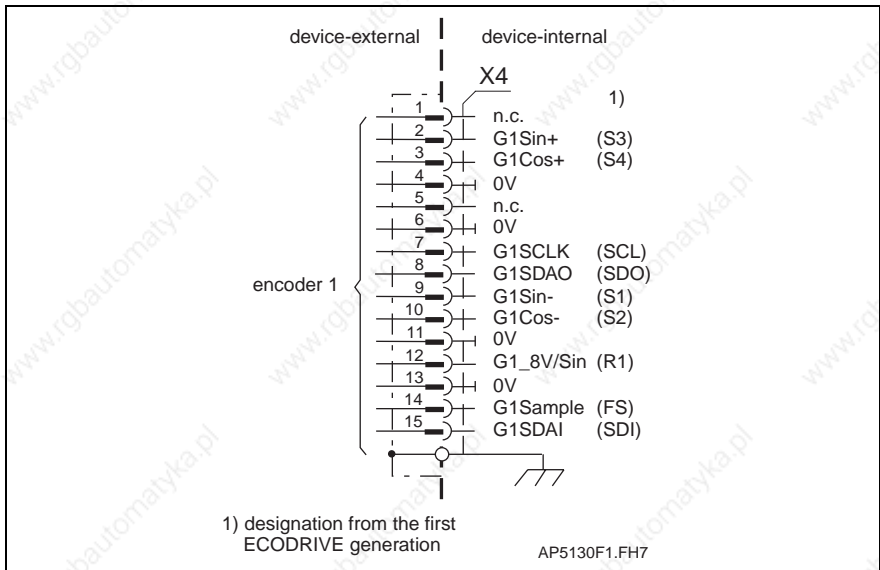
device-external device-internal

X4

1)

1 n.c.
2 G1Sin+ (S3)
3 G1Cos+ (S4)
4 0V
5 n.c.
6 0V
7 G1SCLK (SCL)
8 G1SDAO (SDO)
9 G1Sin- (S1)
10 G1Cos- (S2)
11 0V
12 G1_8V/Sin (R1)
13 0V
14 G1Sample (FS)
15 G1SDAI (SDI)

encoder 1

1) designation from the first ECODRIVE generation

AP5130F1.FH7